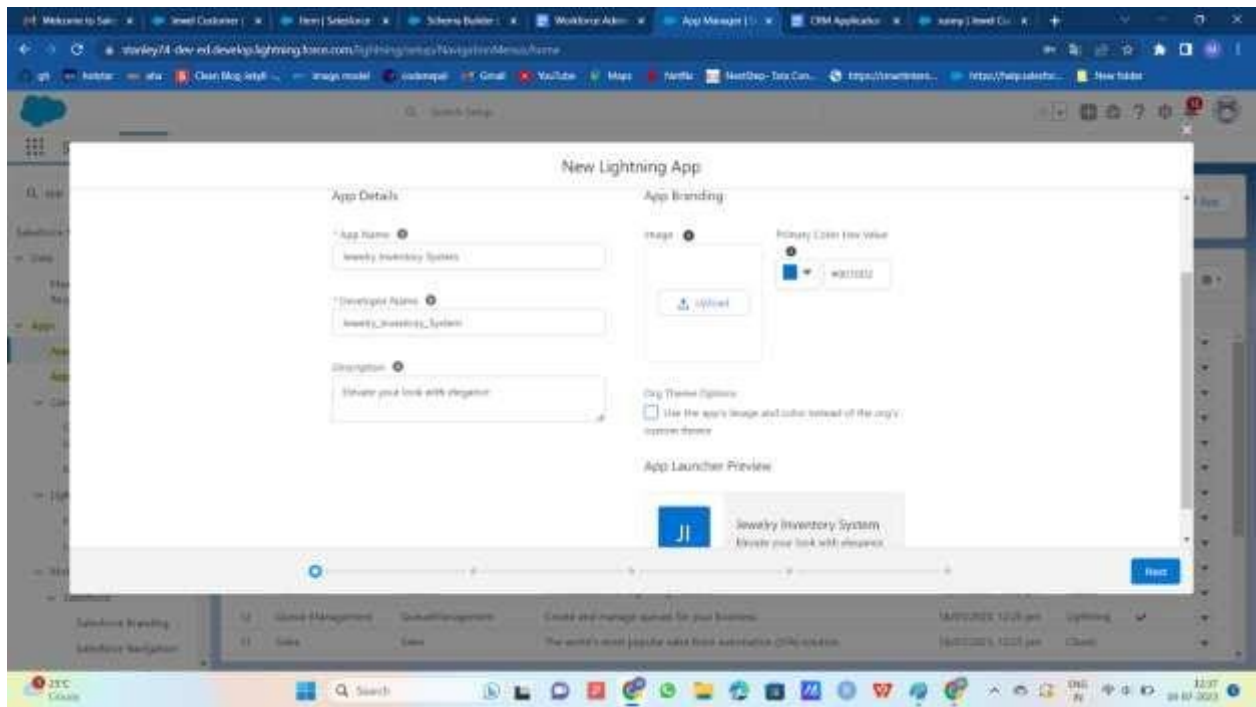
Welcome to Sal | Jewel Customer | Item | Salesforce | Schema Builder | Workforce Adm | App Manager | CRM Application | sunny | Jewel Cu

stanley74-dev-ed.develop.lightning.force.com/lightning/setup/NavigationMenus/home

Gmail YouTube Maps Netflix New folder

Search Setup

New Lightning App

App Details

* App Name

Jewelry Inventory System

* Developer Name

Jewelry_Inventory_System

Description

Elevate your look with elegance

App Branding

Image

Upload

Primary Color Hex Value

Org Theme Options

Use the app's image and color instead of the org's custom theme

App Launcher Preview

JI

Jewelry Inventory System

Elevate your look with elegance

Next

Salesforce Branding

Salesforce Navigation

Queue Management

QueueManagement

Create and manage queues for your business

Lightning

Sales

Sales

The world's most popular sales force automation (CRM) solution

Classic

23°C Cloudy

Search

ENG IN

12:27